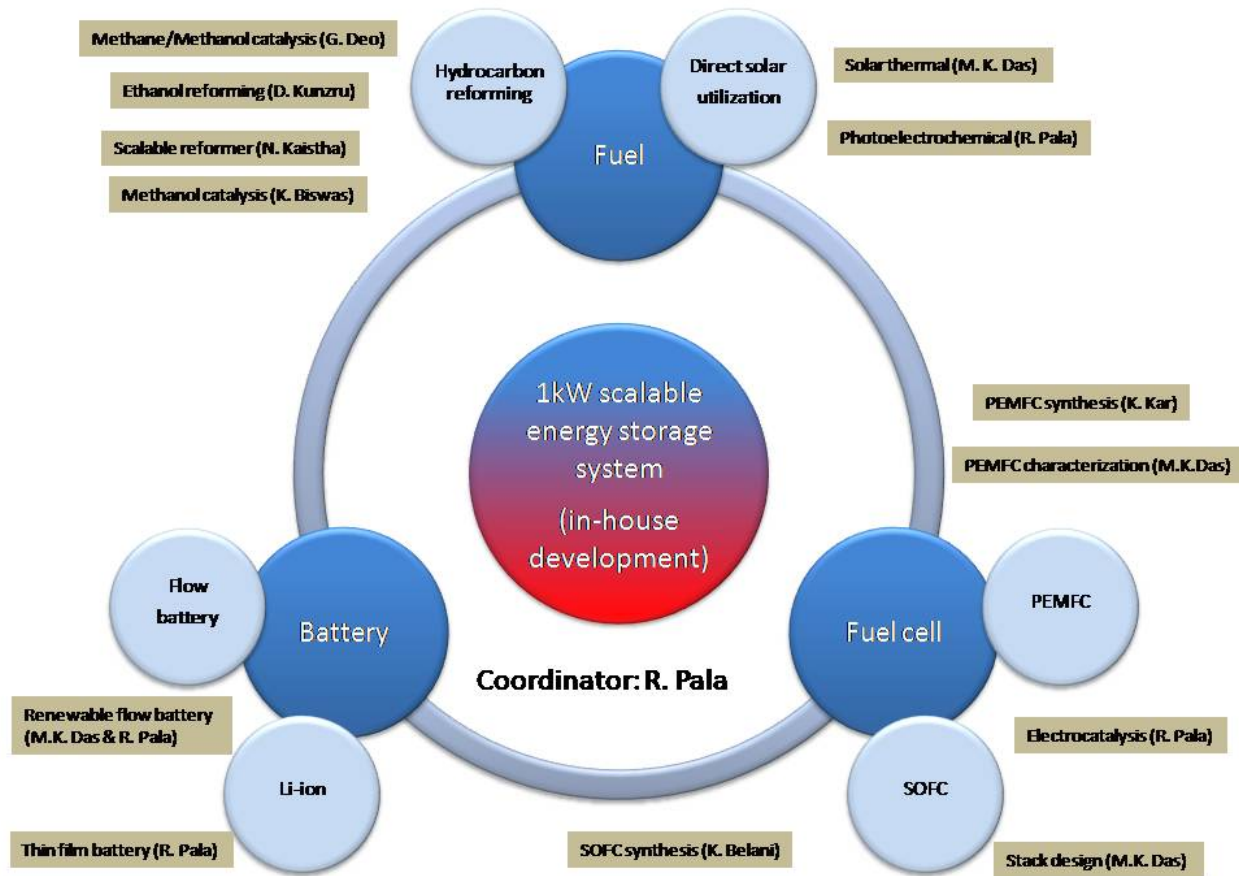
Methane/Methanol catalysis (G. Deo)

Ethanol reforming (D. Kunzru)

Scalable reformer (N. Kaistha)

Methanol catalysis (K. Biswas)

Hydrocarbon reforming

Direct solar utilization

Solar thermal (M. K. Das)

Photoelectrochemical (R. Pala)

Fuel

1kW scalable energy storage system (in-house development)

PEMFC synthesis (K. Kar)

PEMFC characterization (M.K.Das)

Flow battery

Battery

Fuel cell

PEMFC

Coordinator: R. Pala

Renewable flow battery (M.K. Das & R. Pala)

Li-ion

Electrocatalysis (R. Pala)

SOFC

Thin film battery (R. Pala)

SOFC synthesis (K. Belani)

Stack design (M.K. Das)